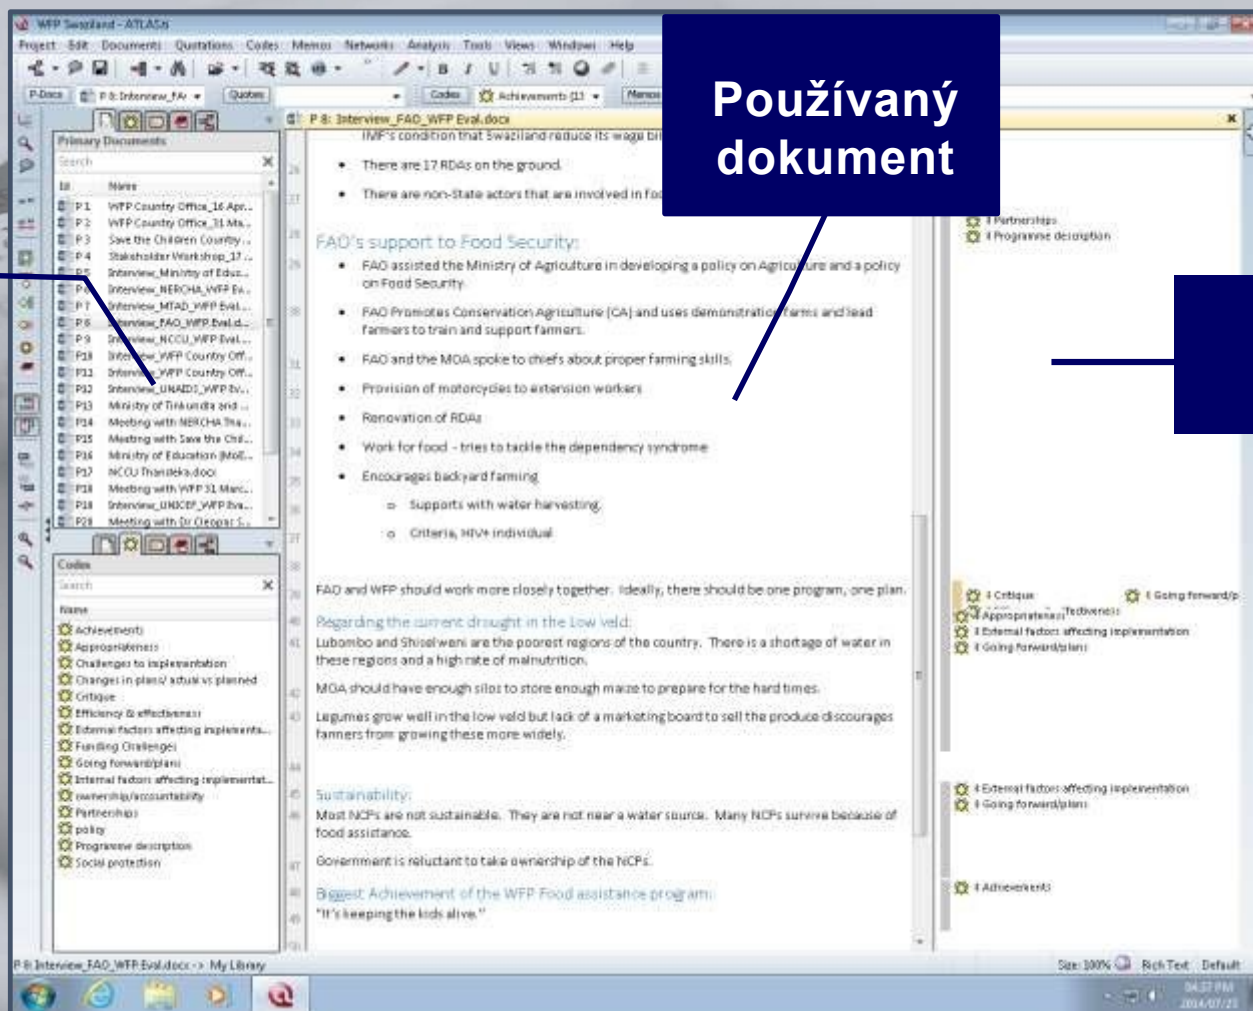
WFP Swaziland - ATLAS.ti

Project Edit Documents Quotations Codes Memos Networks Analysis Tools Views Windows Help

P-Docs P 8: Interview_FA Quotes Codes Achievements {1} Memos

Používaný dokument

P 8: Interview_FAO_WFP Eval.docx

Primary Documents

Search

Id Name
P 1 WFP Country Office_16 Apr...
P 2 WFP Country Office_31 Ma...
P 3 Save the Children Country...
P 4 Stakeholder Workshop_17...
P 5 Interview_Ministry of Educ...
P 6 Interview_NERCHA_WFP Ev...
P 7 Interview_MTAD_WFP Eval...
P 8 Interview_FAO_WFP Eval.d...
P 9 Interview_NCCU_WFP Eval...
P 10 Interview_WFP Country Off...
P 11 Interview_WFP Country Off...
P 12 Interview_UNAIDS_WFP Ev...
P 13 Ministry of Tinkundla and ...
P 14 Meeting with NERCHA The...
P 15 Meeting with Save the Chil...
P 16 Ministry of Education (MoE...
P 17 NCCU Thandeka.docx
P 18 Meeting with WFP 31 Marc...
P 19 Interview_UNICEF_WFP Eva...
P 20 Meeting with Dr Ocopsr S...

Codes

Search

Name
Achievements
Appropriateness
Challenges to implementation
Changes in plans/ actual vs planned
Critique
Efficiency & effectiveness
External factors affecting implementa...
Funding Challenges
Going forward/plans
Internal factors affecting implementat...
ownership/accountability
Partnerships
policy
Programme description
Social protection

IMF's condition that Swaziland reduce its wage bi

There are 17 RDAs on the ground.

There are non-State actors that are involved in fo

FAO's support to Food Security:

FAO assisted the Ministry of Agriculture in developing a policy on Agriculture and a policy on Food Security.

FAO Promotes Conservation Agriculture (CA) and uses demonstration farms and lead farmers to train and support farmers.

FAO and the MOA spoke to chiefs about proper farming skills.

Provision of motorcycles to extension workers

Renovation of RDAs

Work for food – tries to tackle the dependency syndrome

Encourages backyard farming

Supports with water harvesting

Criteria, HIV+ individual

FAO and WFP should work more closely together. Ideally, there should be one program, one plan.

Regarding the current drought in the Low veld:

Lubombo and Shiselweni are the poorest regions of the country. There is a shortage of water in these regions and a high rate of malnutrition.

MOA should have enough silos to store enough maize to prepare for the hard times.

Legumes grow well in the low veld but lack of a marketing board to sell the produce discourages farmers from growing these more widely.

Sustainability:

Most NCPs are not sustainable. They are not near a water source. Many NCPs survive because of food assistance.

Government is reluctant to take ownership of the NCPs.

Biggest Achievement of the WFP Food assistance program:

"It's keeping the kids alive."

Partnerships
Programme description
Critique
Going forward/p
Appropriateness
Effectiveness
External factors affecting implementation
Going forward/plans
External factors affecting implementation
Going forward/plans
Achievements

P 8: Interview_FAO_WFP Eval.docx -> My Library

Size: 100% Rich Text Default